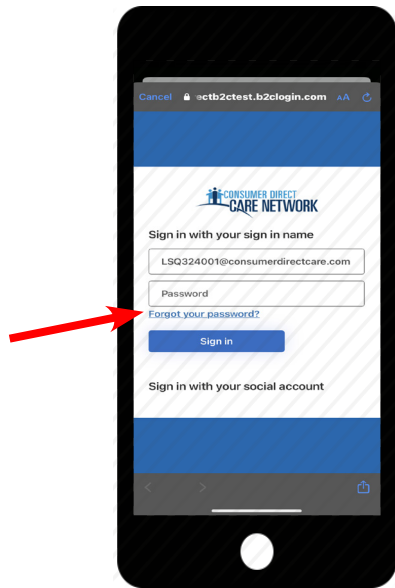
Cancel ectb2ctest.b2clogin.com AA

CONSUMER DIRECT
CARE NETWORK

Sign in with your sign in name

LSQ324001@consumerdirectcare.com

Password

Forgot your password?

Sign in

Sign in with your social account